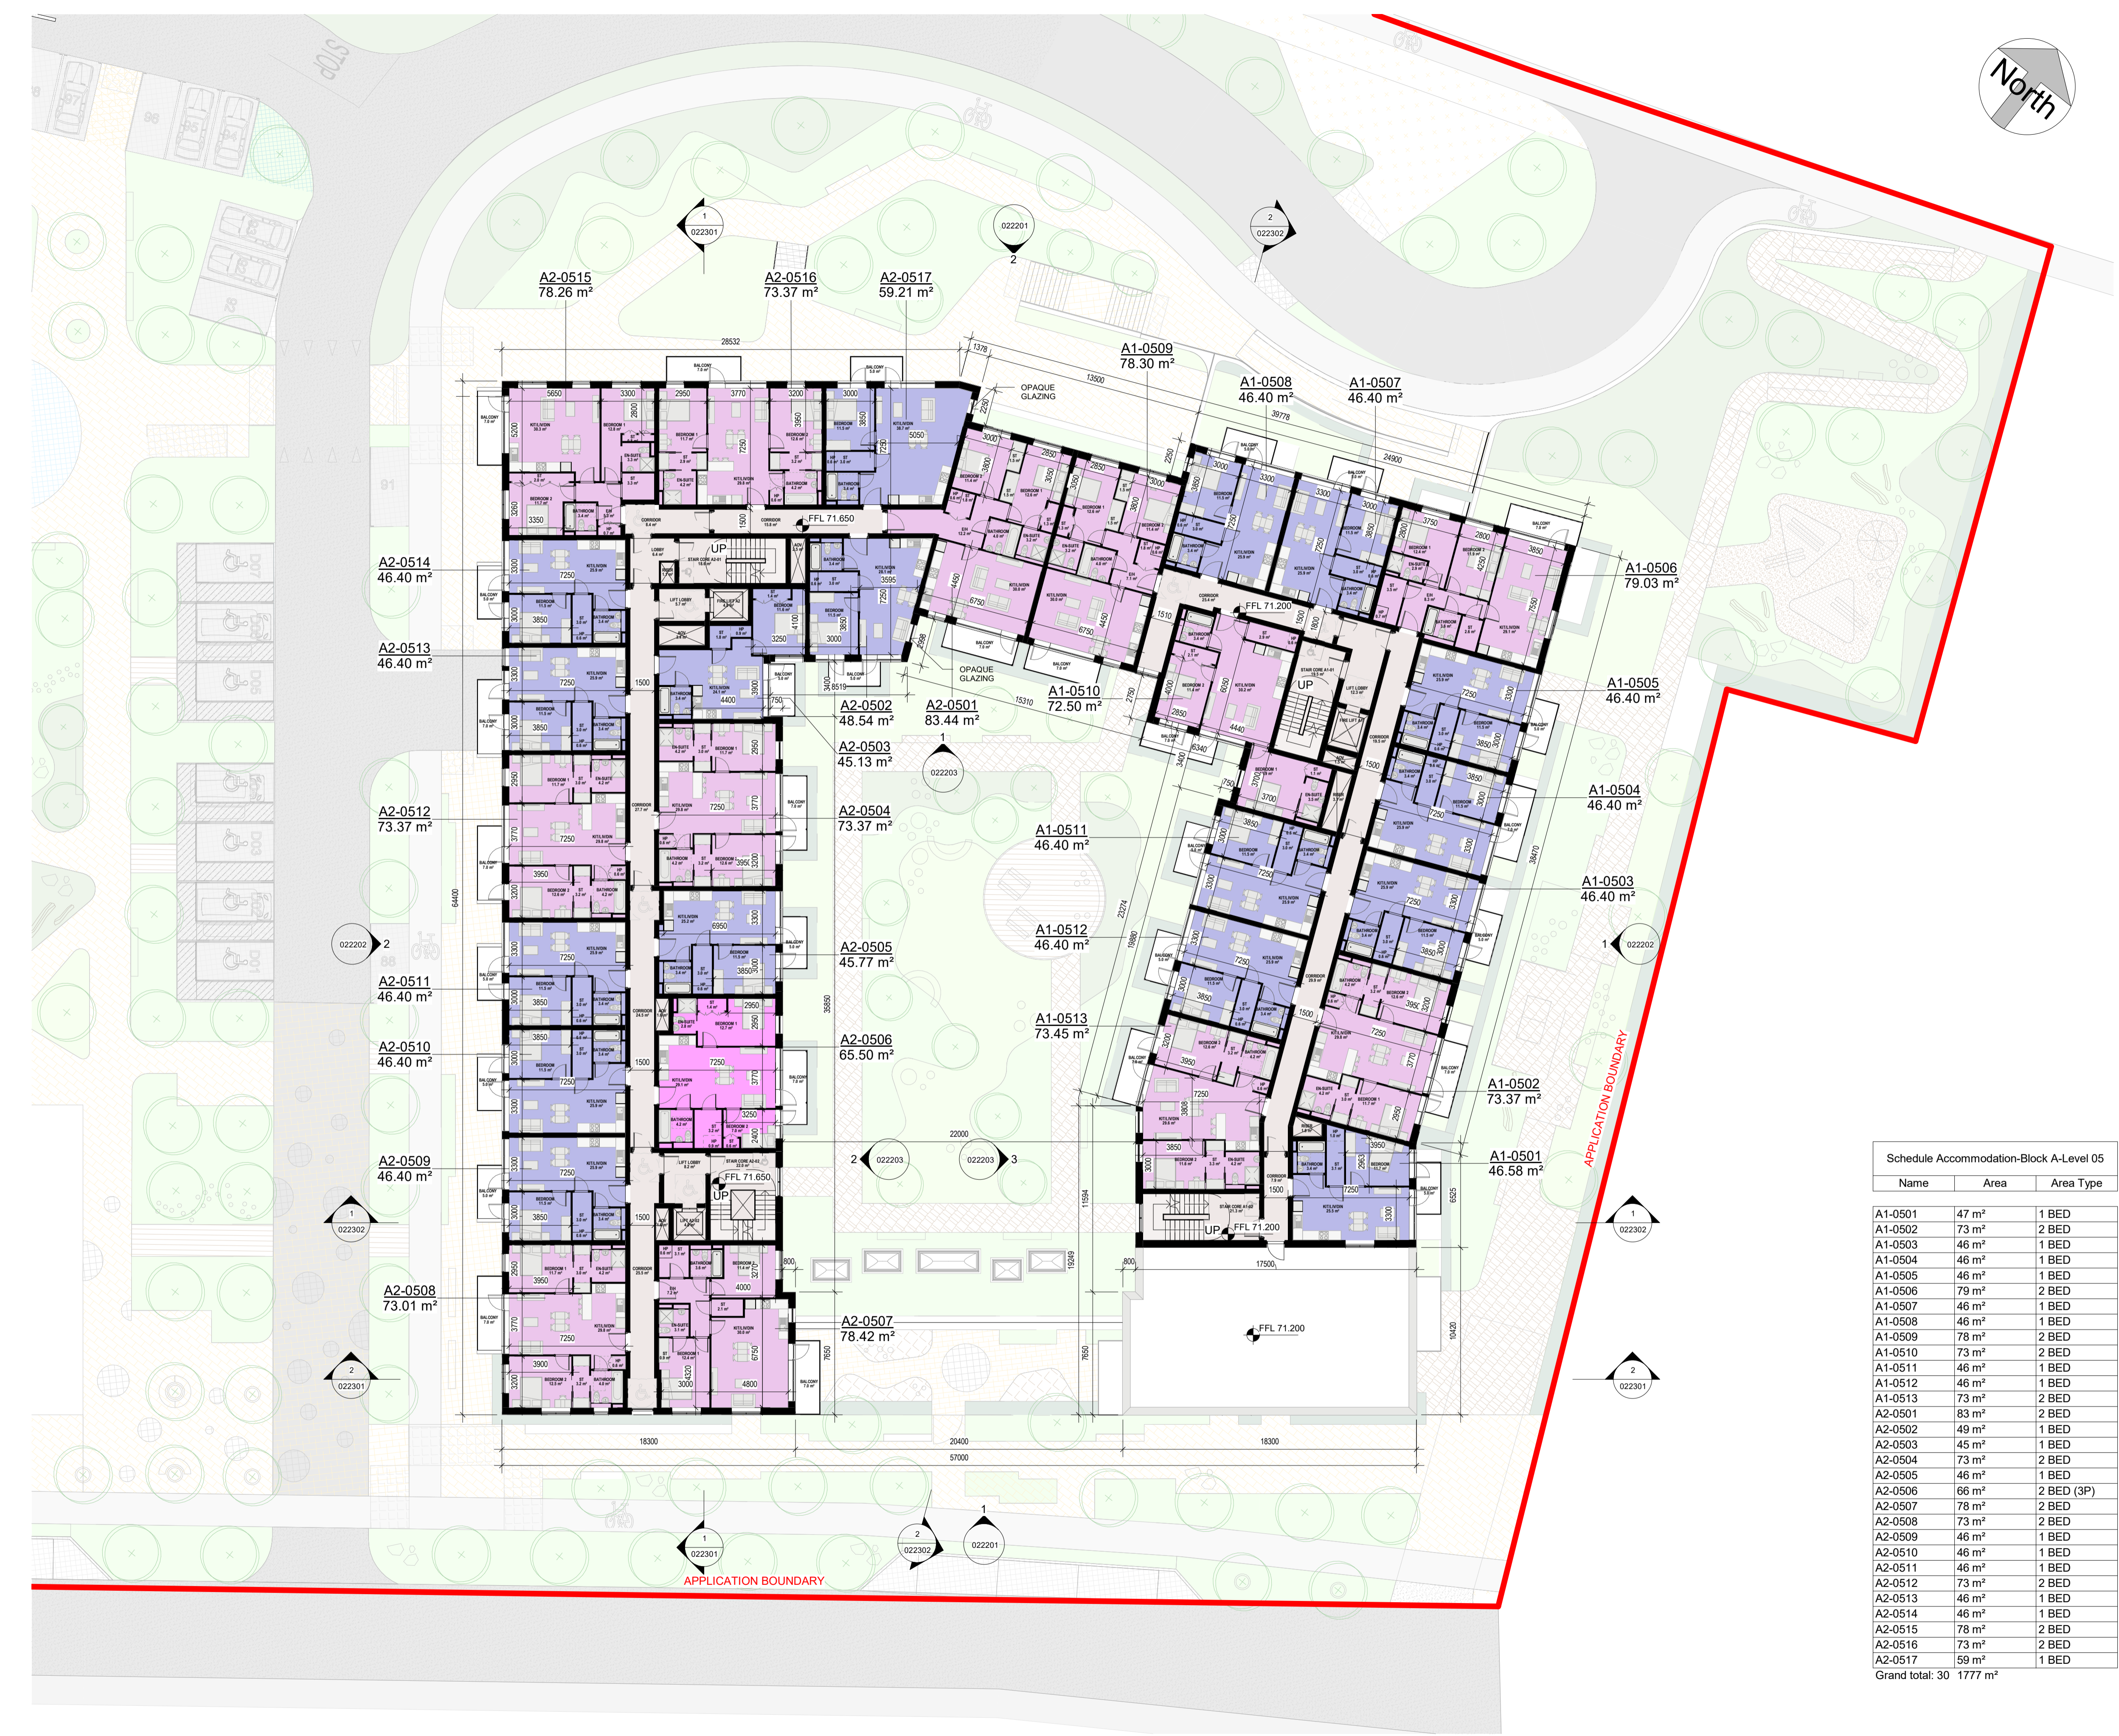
North

STOP

022301
022201
022302

A2-0515
78.26 m²

A2-0516
73.37 m²

A2-0517
59.21 m²

A1-0509
78.30 m²

A1-0508
46.40 m²

A1-0507
46.40 m²

OPAQUE GLAZING

28532
13500
39778
24900

FFL 71.650
FFL 71.200

UP

A2-0514
46.40 m²

A2-0513
46.40 m²

A1-0506
79.03 m²

A1-0505
46.40 m²

OPAQUE GLAZING

A2-0502
48.54 m²

A2-0501
83.44 m²

A1-0510
72.50 m²

A2-0503
45.13 m²

022203

A1-0504
46.40 m²

A2-0512
73.37 m²

A2-0504
73.37 m²

A1-0511
46.40 m²

A1-0503
46.40 m²

022202

A1-0512
46.40 m²

A2-0505
45.77 m²

A2-0511
46.40 m²

A2-0510
46.40 m²

A2-0506
65.50 m²

A1-0513
73.45 m²

A1-0502
73.37 m²

APPLICATION BOUNDARY

A1-0501
46.58 m²

A2-0509
46.40 m²

22000

FFL 71.650

FFL 71.200

17500

A2-0508
73.01 m²

A2-0507
78.42 m²

FFL 71.200

18300
20400
18300
57000

APPLICATION BOUNDARY

Schedule Accommodation-Block A-Level 05

| Name | Area | Area Type |
|---|---|---|
| A1-0501 | 47 m² | 1 BED |
| A1-0502 | 73 m² | 2 BED |
| A1-0503 | 46 m² | 1 BED |
| A1-0504 | 46 m² | 1 BED |
| A1-0505 | 46 m² | 1 BED |
| A1-0506 | 79 m² | 2 BED |
| A1-0507 | 46 m² | 1 BED |
| A1-0508 | 46 m² | 1 BED |
| A1-0509 | 78 m² | 2 BED |
| A1-0510 | 73 m² | 2 BED |
| A1-0511 | 46 m² | 1 BED |
| A1-0512 | 46 m² | 1 BED |
| A1-0513 | 73 m² | 2 BED |
| A2-0501 | 83 m² | 2 BED |
| A2-0502 | 49 m² | 1 BED |
| A2-0503 | 45 m² | 1 BED |
| A2-0504 | 73 m² | 2 BED |
| A2-0505 | 46 m² | 1 BED |
| A2-0506 | 66 m² | 2 BED (3P) |
| A2-0507 | 78 m² | 2 BED |
| A2-0508 | 73 m² | 2 BED |
| A2-0509 | 46 m² | 1 BED |
| A2-0510 | 46 m² | 1 BED |
| A2-0511 | 46 m² | 1 BED |
| A2-0512 | 73 m² | 2 BED |
| A2-0513 | 46 m² | 1 BED |
| A2-0514 | 46 m² | 1 BED |
| A2-0515 | 78 m² | 2 BED |
| A2-0516 | 73 m² | 2 BED |
| A2-0517 | 59 m² | 1 BED |
| Grand total: 30 | 1777 m² | |